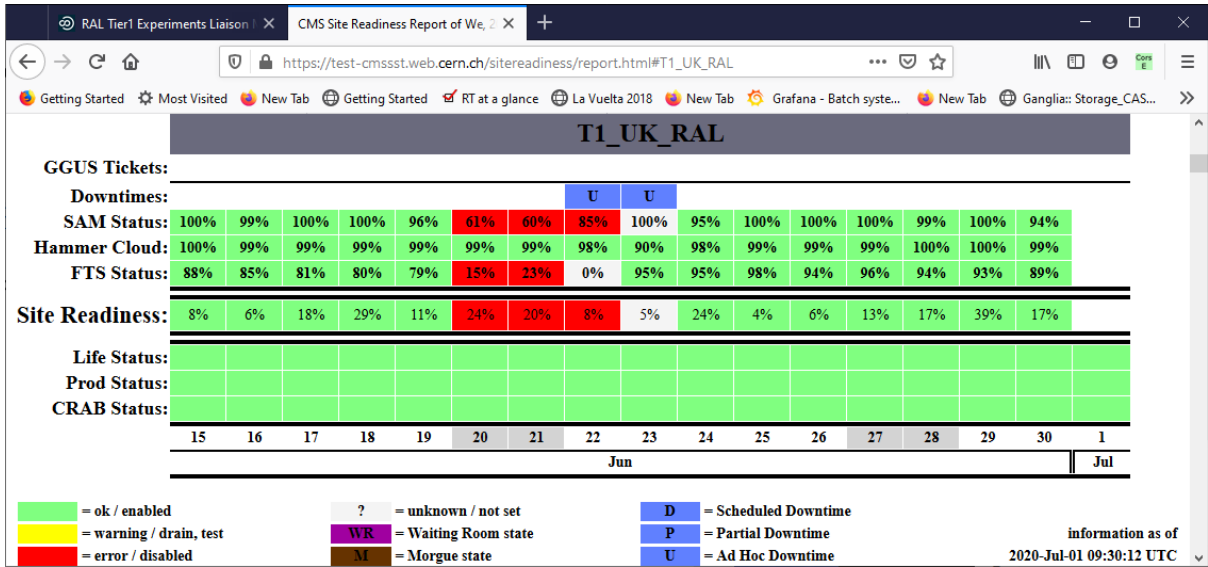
RAL Tier1 Experiments Liaison | ×
CMS Site Readiness Report of We, 2 ×
+
https://test-cmssst.web.cern.ch/sitereadiness/report.html#T1_UK_RAL
Getting Started   Most Visited   New Tab   Getting Started   RT at a glance   La Vuelta 2018   New Tab   Grafana - Batch syste...   New Tab   Ganglia:: Storage_CAS...

T1_UK_RAL

| | 15 | 16 | 17 | 18 | 19 | 20 | 21 | 22 | 23 | 24 | 25 | 26 | 27 | 28 | 29 | 30 | 1 |
|---|---|---|---|---|---|---|---|---|---|---|---|---|---|---|---|---|---|
| GGUS Tickets: | | | | | | | | | | | | | | | | | |
| Downtimes: | | | | | | | | U | U | | | | | | | | |
| SAM Status: | 100% | 99% | 100% | 100% | 96% | 61% | 60% | 85% | 100% | 95% | 100% | 100% | 100% | 99% | 100% | 94% | |
| Hammer Cloud: | 100% | 99% | 99% | 99% | 99% | 99% | 99% | 98% | 90% | 98% | 99% | 99% | 99% | 100% | 100% | 99% | |
| FTS Status: | 88% | 85% | 81% | 80% | 79% | 15% | 23% | 0% | 95% | 95% | 98% | 94% | 96% | 94% | 93% | 89% | |
| Site Readiness: | 8% | 6% | 18% | 29% | 11% | 24% | 20% | 8% | 5% | 24% | 4% | 6% | 13% | 17% | 39% | 17% | |
| Life Status: | | | | | | | | | | | | | | | | | |
| Prod Status: | | | | | | | | | | | | | | | | | |
| CRAB Status: | | | | | | | | | | | | | | | | | |

Jun    Jul

= ok / enabled
= warning / drain, test
= error / disabled
? = unknown / not set
WR = Waiting Room state
M = Morgue state
D = Scheduled Downtime
P = Partial Downtime
U = Ad Hoc Downtime
information as of
2020-Jul-01 09:30:12 UTC